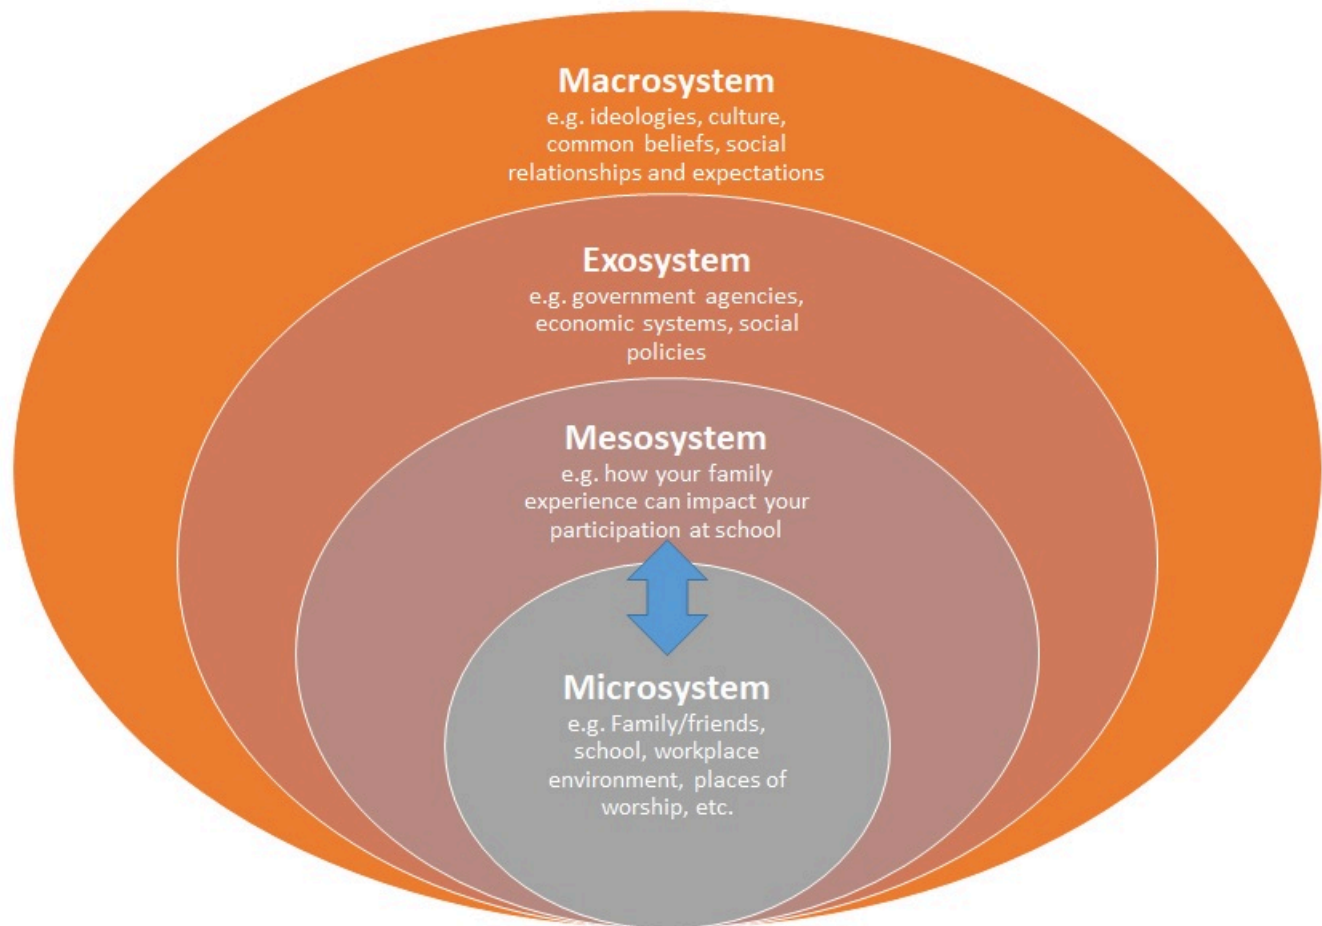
Macrosystem
e.g. ideologies, culture, common beliefs, social relationships and expectations

Exosystem
e.g. government agencies, economic systems, social policies

Mesosystem
e.g. how your family experience can impact your participation at school

Microsystem
e.g. Family/friends, school, workplace environment, places of worship, etc.